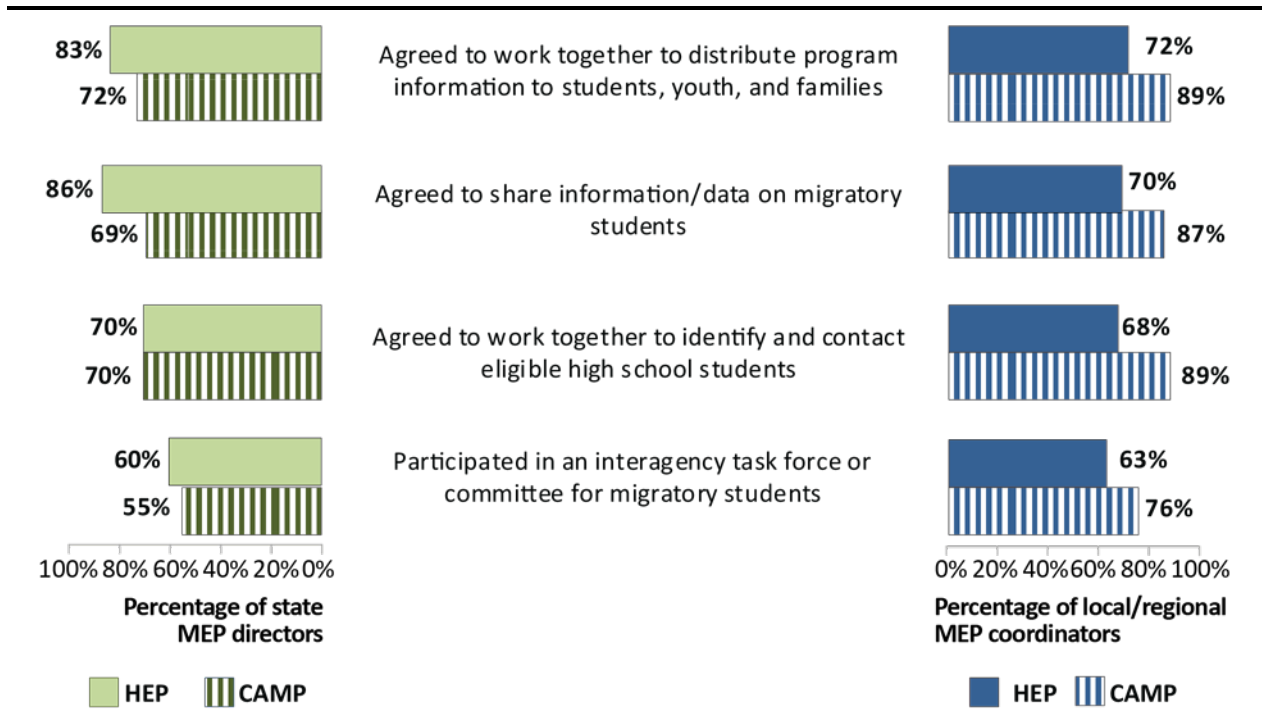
83%
72%

Agreed to work together to distribute program information to students, youth, and families

72%
89%

86%
69%

Agreed to share information/data on migratory students

70%
87%

70%
70%

Agreed to work together to identify and contact eligible high school students

68%
89%

60%
55%

Participated in an interagency task force or committee for migratory students

63%
76%

100% 80% 60% 40% 20% 0%

Percentage of state MEP directors

0% 20% 40% 60% 80% 100%

Percentage of local/regional MEP coordinators

HEP CAMP

HEP CAMP